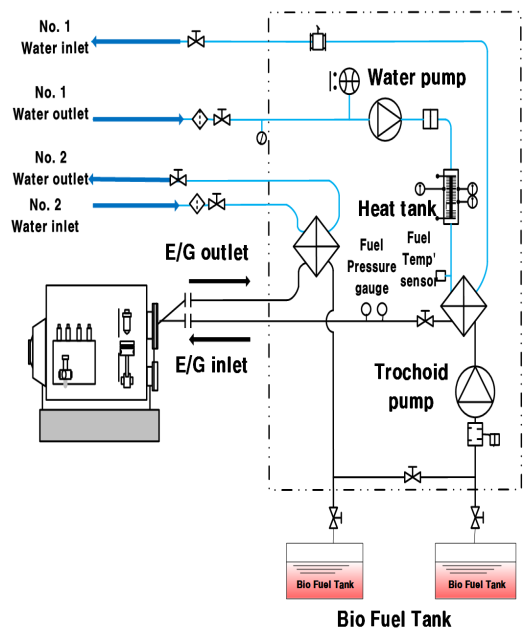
No. 1
Water inlet

No. 1
Water outlet

No. 2
Water outlet

No. 2
Water inlet

Water pump

Heat tank

E/G outlet

Fuel Pressure gauge

Fuel Temp' sensor

E/G inlet

Trochoid pump

Bio Fuel Tank

Bio Fuel Tank

Bio Fuel Tank